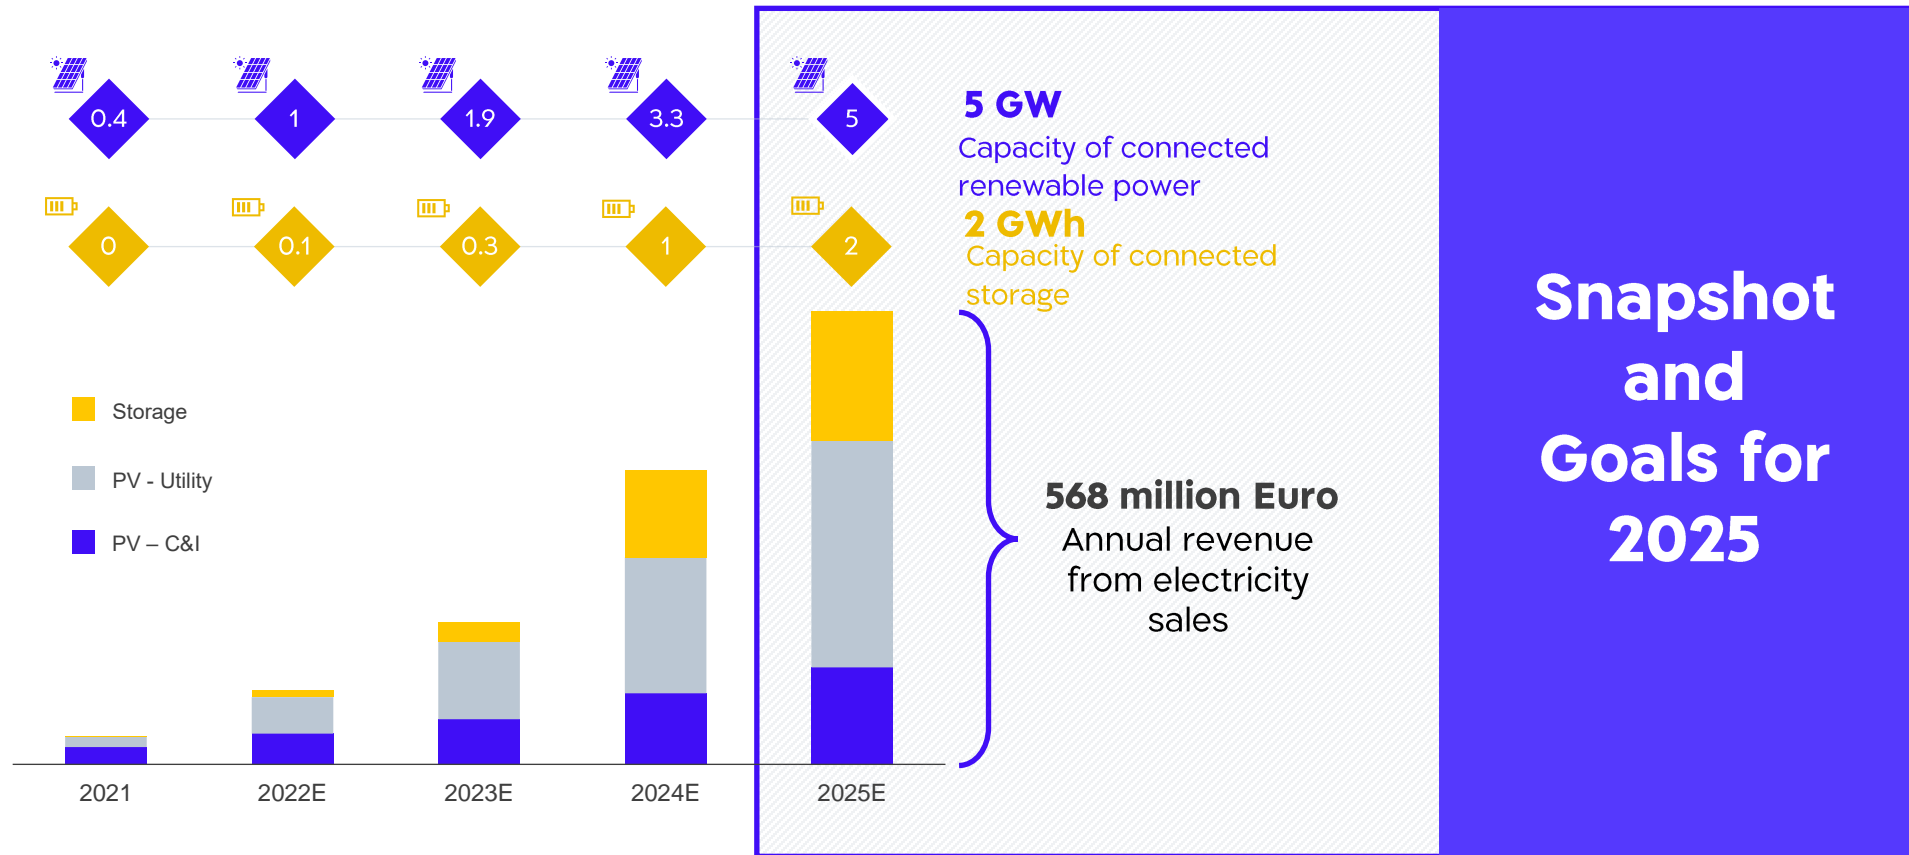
0.4
1
1.9
3.3
5

0
0.1
0.3
1
2

5 GW
Capacity of connected renewable power
2 GWh
Capacity of connected storage

Storage
PV - Utility
PV – C&I

568 million Euro
Annual revenue from electricity sales

2021
2022E
2023E
2024E
2025E

Snapshot and Goals for 2025